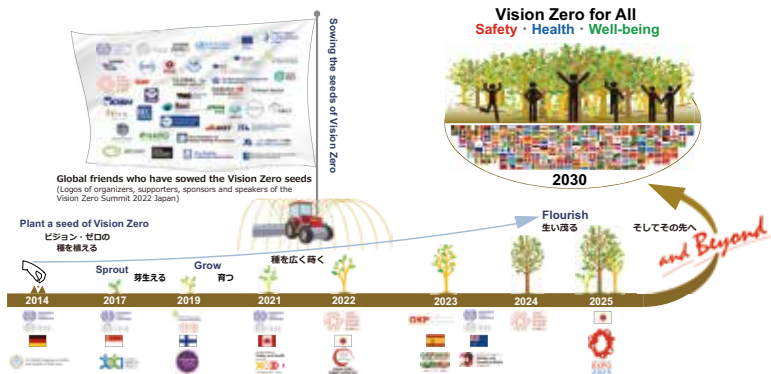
Sowing the seeds of Vision Zero

Global friends who have sowed the Vision Zero seeds
(Logos of organizers, supporters, sponsors and speakers of the Vision Zero Summit 2022 Japan)

Vision Zero for All
Safety・Health・Well-being

2030

Plant a seed of Vision Zero
ビジョン・ゼロの種を植える

Sprout
芽生える

Grow
育つ

種を広く蒔く

Flourish
生い茂る

そしてその先へ

and Beyond

2014
2017
2019
2021
2022
2023
2024
2025